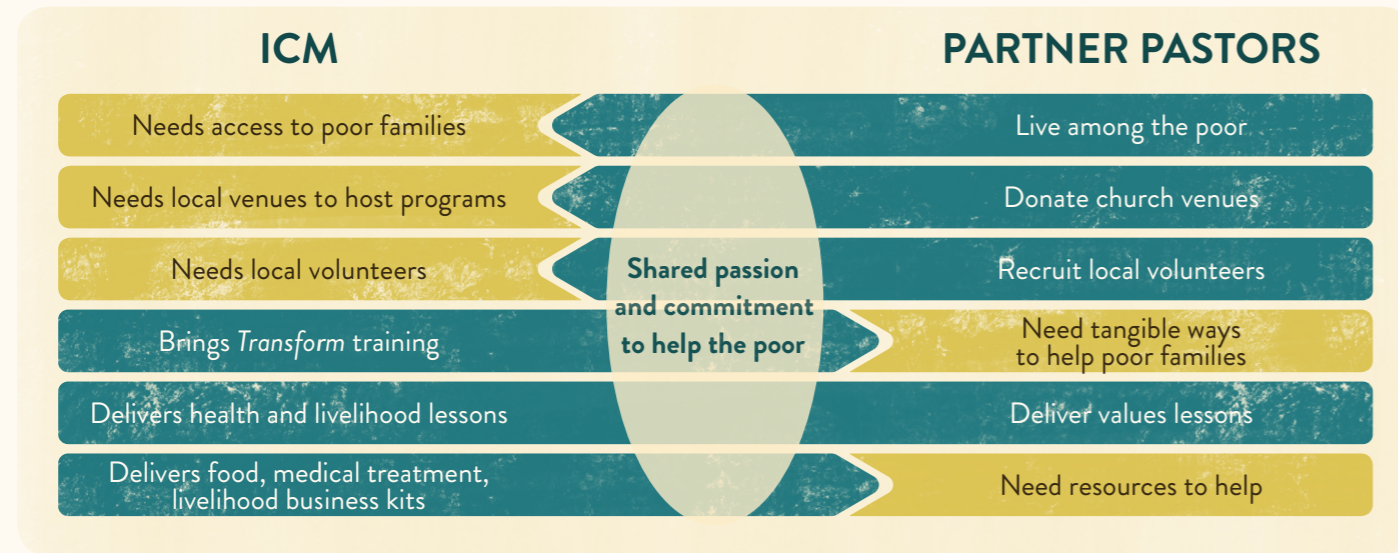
ICM

PARTNER PASTORS

Needs access to poor families

Live among the poor

Needs local venues to host programs

Donate church venues

Needs local volunteers

Shared passion and commitment to help the poor

Recruit local volunteers

Brings *Transform* training

Need tangible ways to help poor families

Delivers health and livelihood lessons

Deliver values lessons

Delivers food, medical treatment, livelihood business kits

Need resources to help